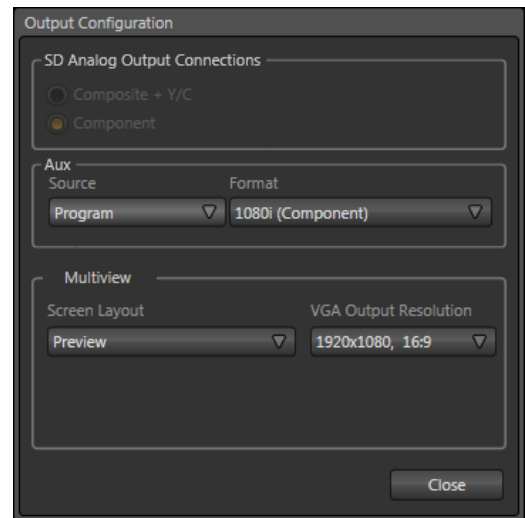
Output Configuration

SD Analog Output Connections

Composite + Y/C

Component

Aux

Source

Program

Format

1080i (Component)

Multiview

Screen Layout

Preview

VGA Output Resolution

1920x1080, 16:9

Close